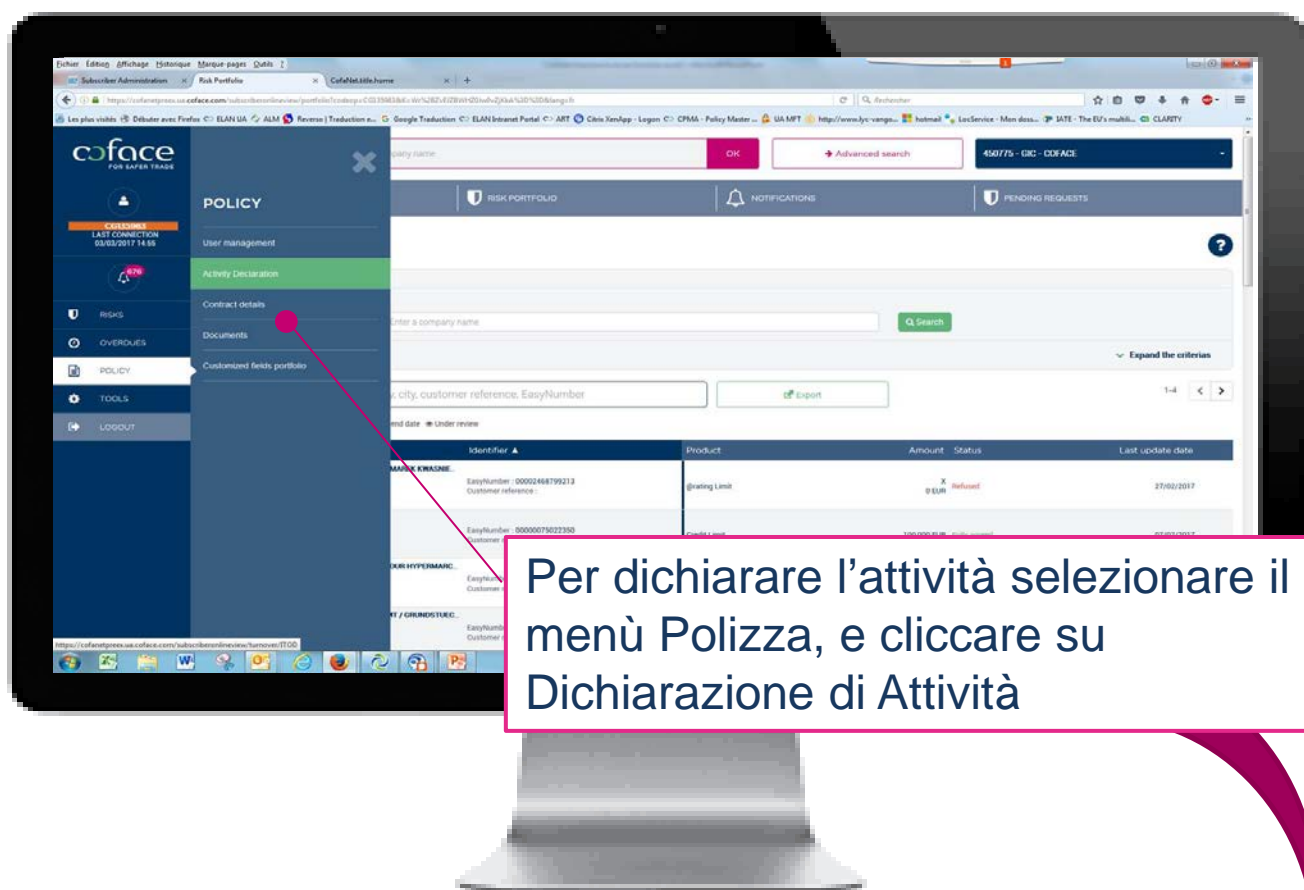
Fichier Edition Affichage Historique Marque-pages Outils ?

Subscriber Administration | Risk Portfolio | CofaNet.title.home

coface
FOR SAFER TRADE

LAST CONNECTION
03/03/2017 14:55

676

RISKS
OVERDUES
POLICY
TOOLS
LOGOUT

POLICY

User management
Activity Declaration
Contract details
Documents
Customized fields portfolio

OK
Advanced search
450775 - GIC - COFACE

RISK PORTFOLIO
NOTIFICATIONS
PENDING REQUESTS

Enter a company name
Search

Expand the criterias

y, city, customer reference, EasyNumber
Export

1-4

end date Under review

| Identifier ▲ | Product | Amount | Status | Last update date |
|---|---|---|---|---|
| MAREK KWASNIE... EasyNumber : 00002468799213 Customer reference : | @rating Limit | X 0 EUR | Refused | 27/02/2017 |
| EasyNumber : 00000075022350 Customer | Credit Limit | 100 000 EUR | | |
| DUR HYPERMARC... EasyNum Custome | | | | |
| T / GRUNDSTUEC... EasyNumb Customer | | | | |

https://cofanetpreex.ua.coface.com/subscriberonlineview/turnover/ITOD

Per dichiarare l’attività selezionare il menù Polizza, e cliccare su Dichiarazione di Attività